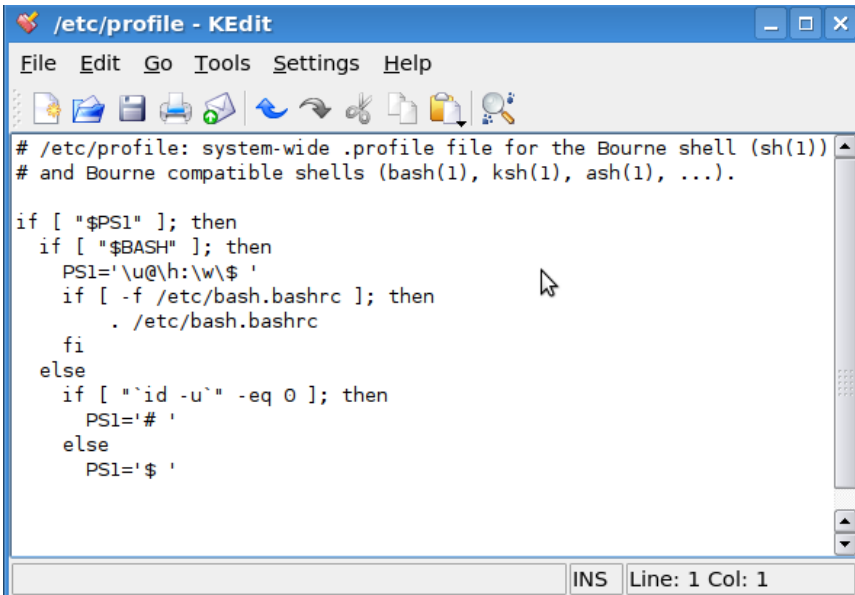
/etc/profile - KEdit

File Edit Go Tools Settings Help

# /etc/profile: system-wide .profile file for the Bourne shell (sh(1))
# and Bourne compatible shells (bash(1), ksh(1), ash(1), ...).

if [ "$PS1" ]; then
  if [ "$BASH" ]; then
    PS1='\u@\h:\w\$ '
    if [ -f /etc/bash.bashrc ]; then
        . /etc/bash.bashrc
    fi
  else
    if [ "`id -u`" -eq 0 ]; then
      PS1='# '
    else
      PS1='$ '

INS Line: 1 Col: 1